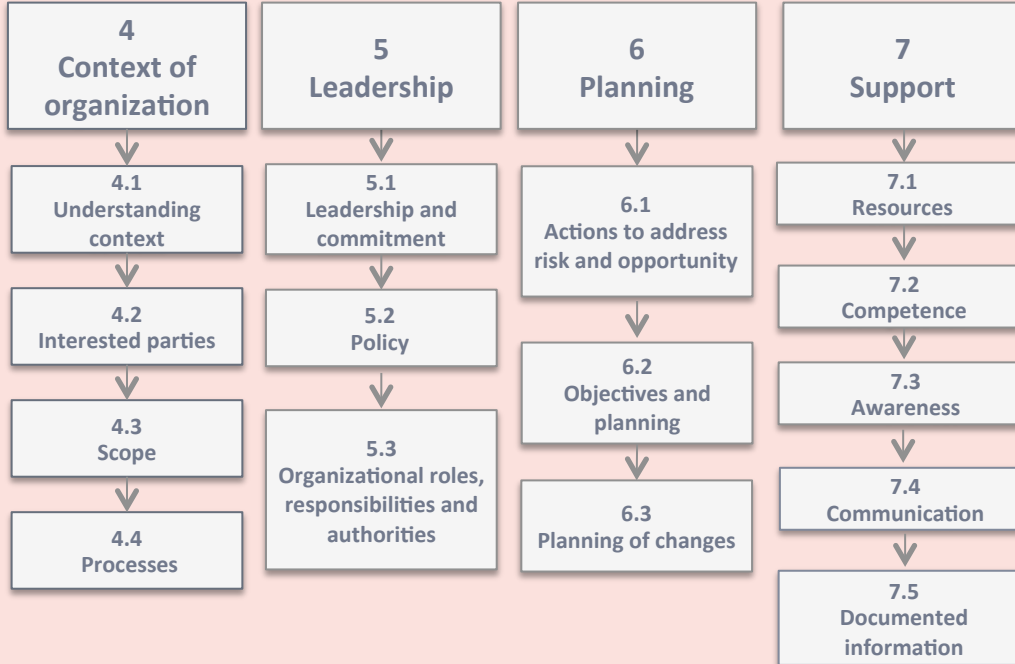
4
Context of organization

4.1
Understanding context

4.2
Interested parties

4.3
Scope

4.4
Processes

5
Leadership

5.1
Leadership and commitment

5.2
Policy

5.3
Organizational roles, responsibilities and authorities

6
Planning

6.1
Actions to address risk and opportunity

6.2
Objectives and planning

6.3
Planning of changes

7
Support

7.1
Resources

7.2
Competence

7.3
Awareness

7.4
Communication

7.5
Documented information